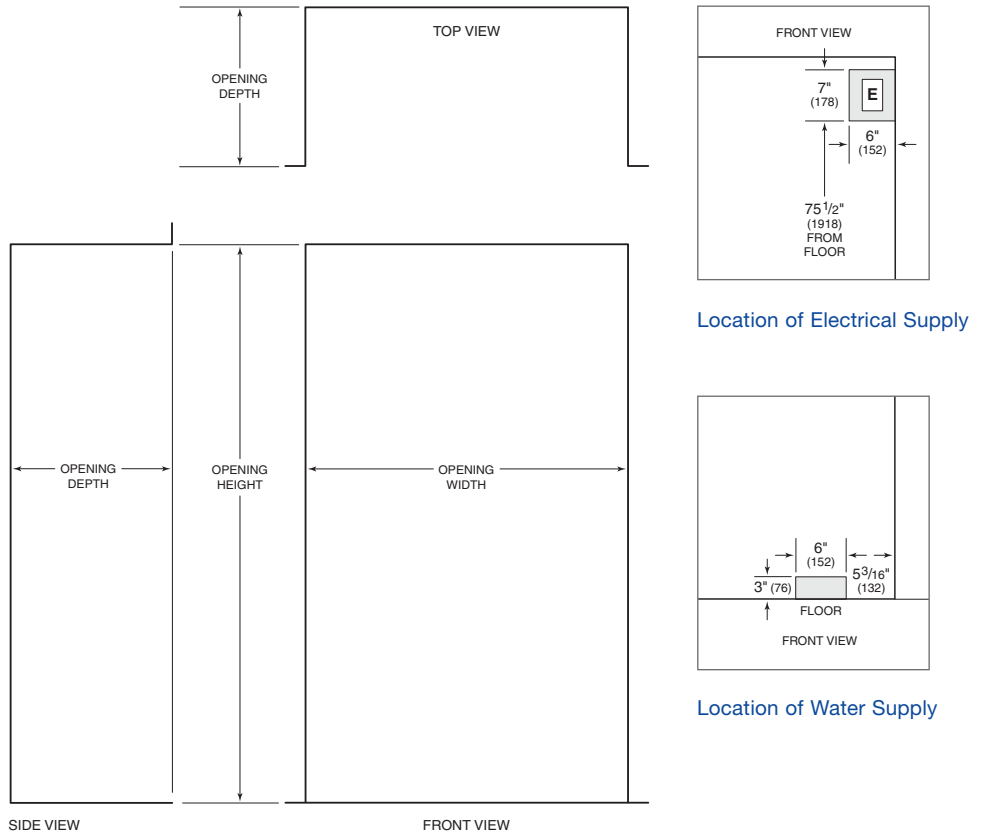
OPENING DEPTH

TOP VIEW

FRONT VIEW

7" (178)

E

6" (152)

$75\frac{1}{2}$" (1918) FROM FLOOR

Location of Electrical Supply

OPENING DEPTH

OPENING HEIGHT

OPENING WIDTH

6" (152)

3" (76)

$5\frac{3}{16}$" (132)

FLOOR

FRONT VIEW

Location of Water Supply

SIDE VIEW

FRONT VIEW